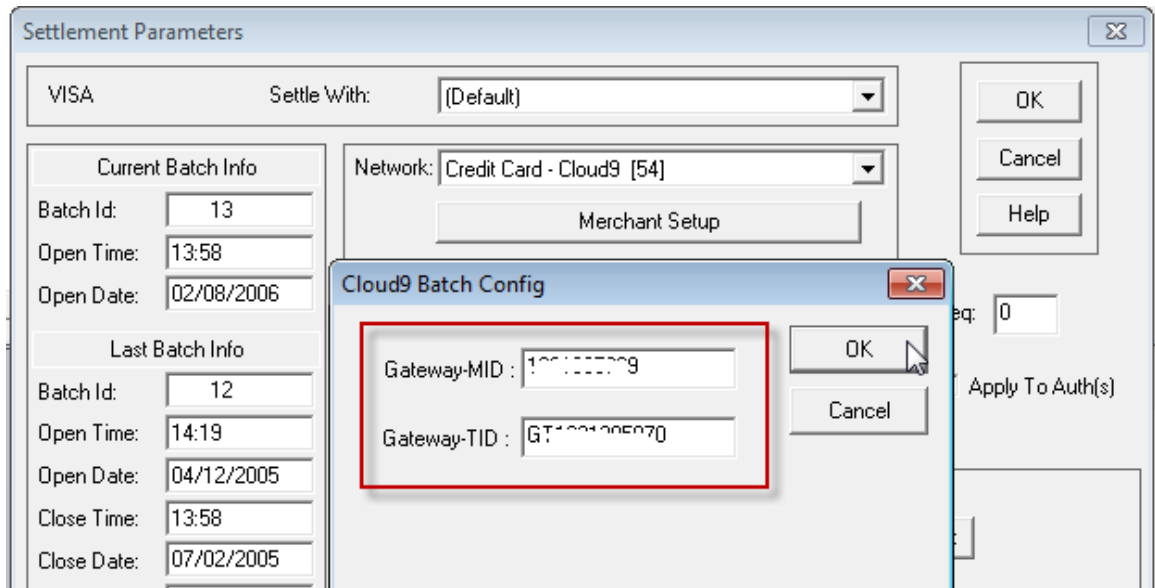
Settlement Parameters

VISA

Settle With: (Default)

OK

Cancel

Help

Current Batch Info

Batch Id: 13

Open Time: 13:58

Open Date: 02/08/2006

Last Batch Info

Batch Id: 12

Open Time: 14:19

Open Date: 04/12/2005

Close Time: 13:58

Close Date: 07/02/2005

Network: Credit Card - Cloud9 [54]

Merchant Setup

eq: 0

Apply To Auth(s)

Cloud9 Batch Config

Gateway-MID : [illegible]

Gateway-TID : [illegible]

OK

Cancel